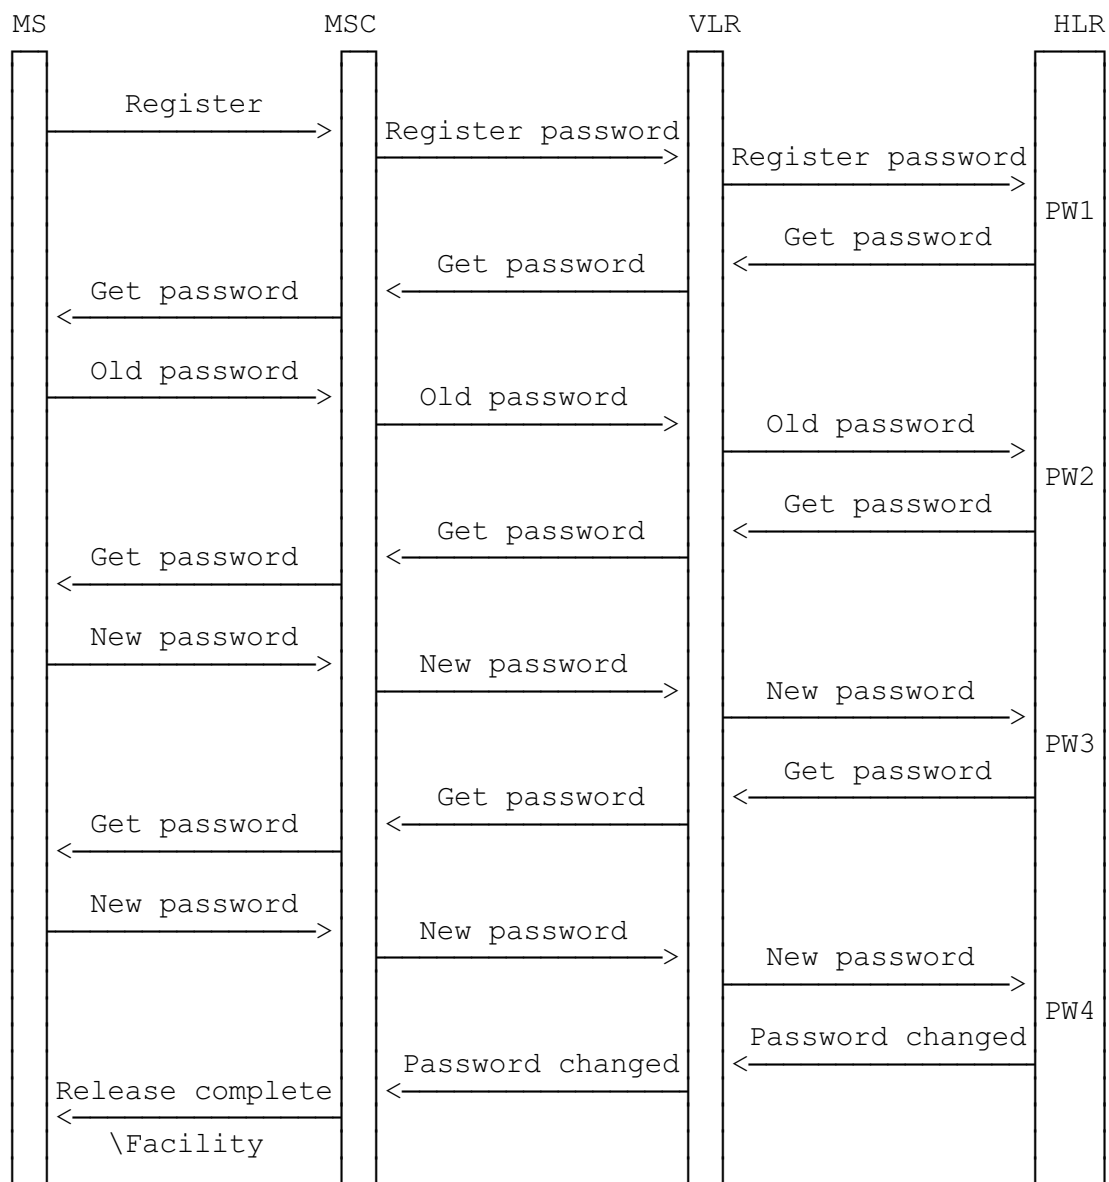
MS MSC VLR HLR

Register
Register password
Register password
PW1
Get password
Get password
Get password
Old password
Old password
Old password
PW2
Get password
Get password
Get password
New password
New password
New password
PW3
Get password
Get password
Get password
New password
New password
New password
PW4
Password changed
Password changed
Release complete
\Facility